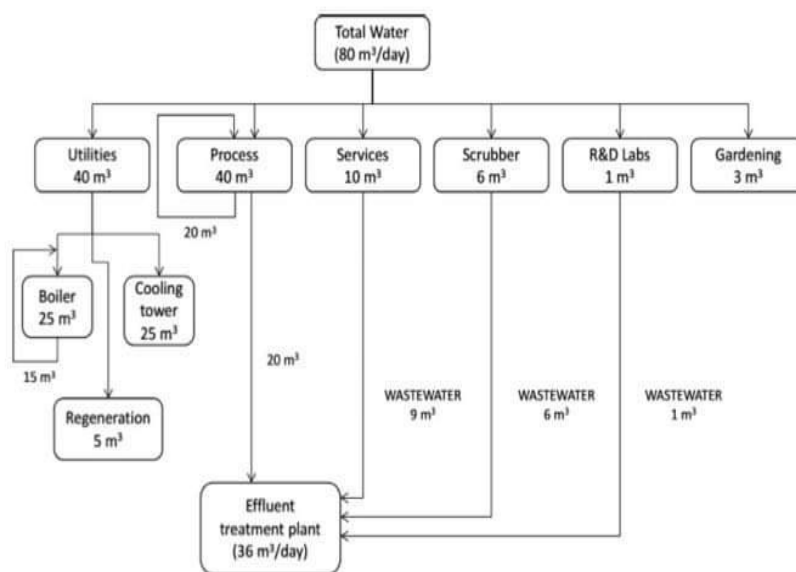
Total Water
(80 m³/day)

Utilities
40 m³

Process
40 m³

Services
10 m³

Scrubber
6 m³

R&D Labs
1 m³

Gardening
3 m³

20 m³

Boiler
25 m³

Cooling tower
25 m³

15 m³

Regeneration
5 m³

20 m³

WASTEWATER
9 m³

WASTEWATER
6 m³

WASTEWATER
1 m³

Effluent treatment plant
(36 m³/day)